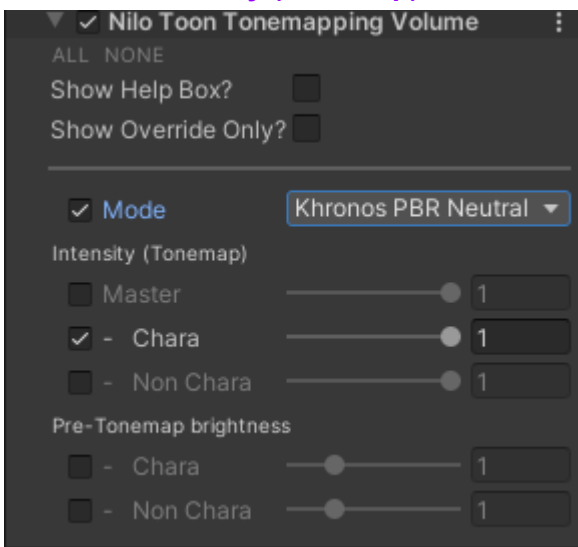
Nilo Toon Tonemapping Volume

ALL NONE

Show Help Box?

Show Override Only?

Mode

Khronos PBR Neutral

Intensity (Tonemap)

Master 1

- Chara 1

- Non Chara 1

Pre-Tonemap brightness

- Chara 1

- Non Chara 1